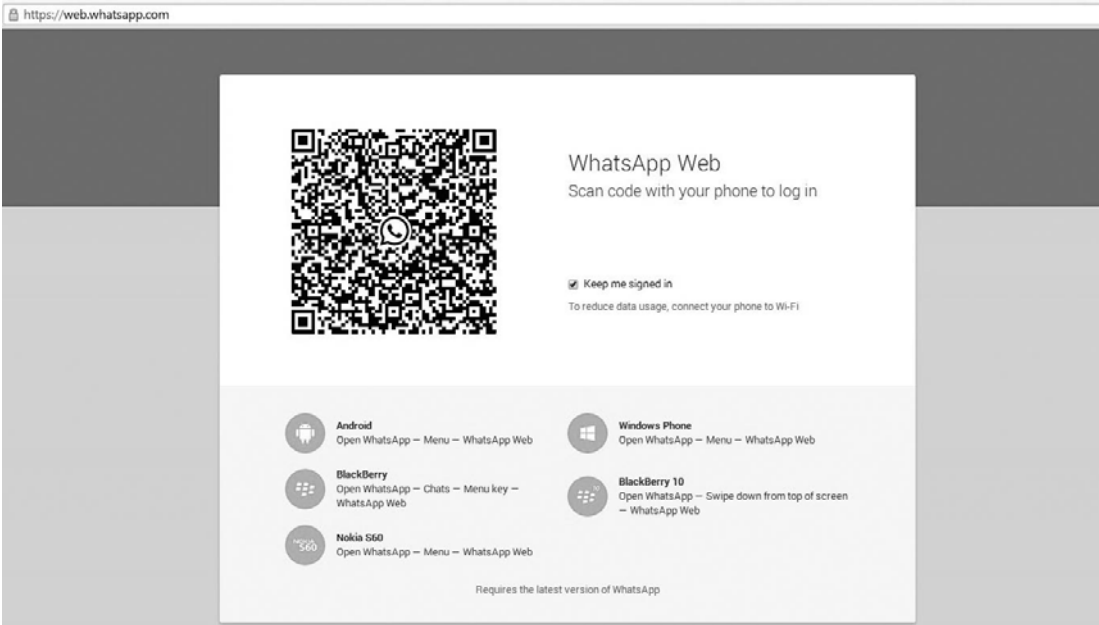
https://web.whatsapp.com

WhatsApp Web
Scan code with your phone to log in

Keep me signed in

To reduce data usage, connect your phone to Wi-Fi

Android
Open WhatsApp — Menu — WhatsApp Web

BlackBerry
Open WhatsApp — Chats — Menu key — WhatsApp Web

Nokia S60
Open WhatsApp — Menu — WhatsApp Web

Windows Phone
Open WhatsApp — Menu — WhatsApp Web

BlackBerry 10
Open WhatsApp — Swipe down from top of screen — WhatsApp Web

Requires the latest version of WhatsApp